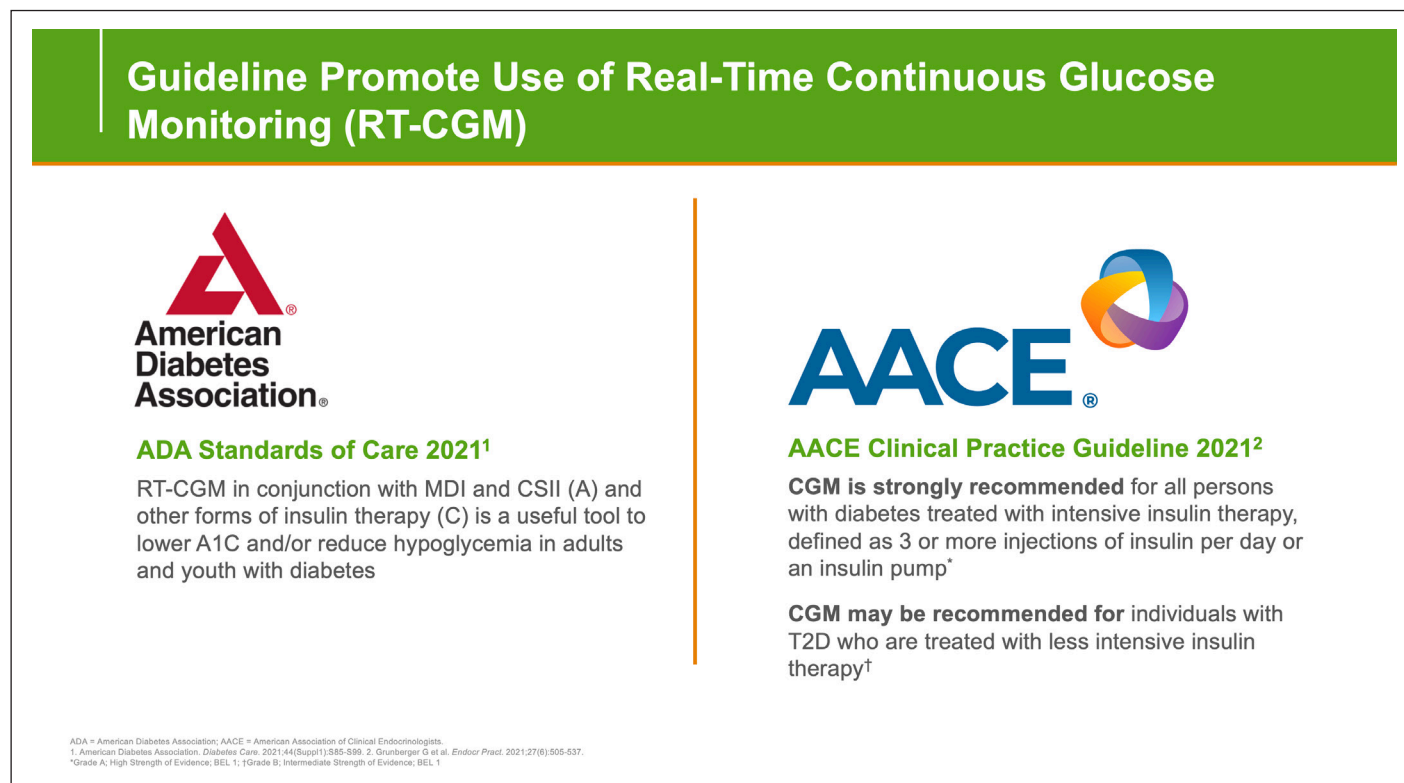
Guideline Promote Use of Real-Time Continuous Glucose Monitoring (RT-CGM)

American Diabetes Association®

ADA Standards of Care 2021$^1$

RT-CGM in conjunction with MDI and CSII (A) and other forms of insulin therapy (C) is a useful tool to lower A1C and/or reduce hypoglycemia in adults and youth with diabetes

AACE®

AACE Clinical Practice Guideline 2021$^2$

**CGM is strongly recommended** for all persons with diabetes treated with intensive insulin therapy, defined as 3 or more injections of insulin per day or an insulin pump$^*$

**CGM may be recommended for** individuals with T2D who are treated with less intensive insulin therapy$^†$

ADA = American Diabetes Association; AACE = American Association of Clinical Endocrinologists.
1. American Diabetes Association. Diabetes Care. 2021;44(Suppl1):S85-S99. 2. Grunberger G et al. Endocr Pract. 2021;27(6):505-537.
*Grade A; High Strength of Evidence; BEL 1; †Grade B; Intermediate Strength of Evidence; BEL 1